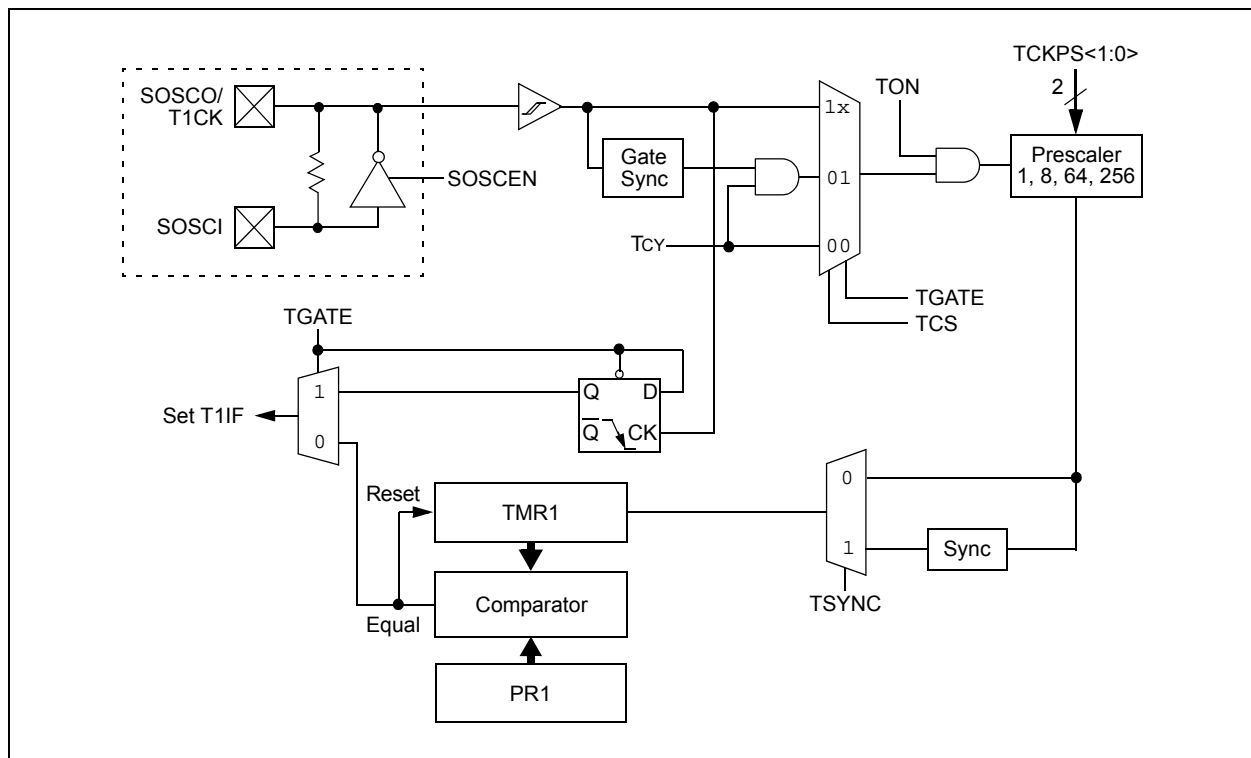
SOSCO/
T1CK

SOSCI

SOSCEN

Gate
Sync

1x

01

00

TCY

TON

TCKPS<1:0>

2

Prescaler
1, 8, 64, 256

TGATE

TCS

TGATE

1

0

Set T1IF

Q

D

$\overline{Q}$

CK

Reset

TMR1

Comparator

Equal

PR1

0

1

Sync

TSYNC